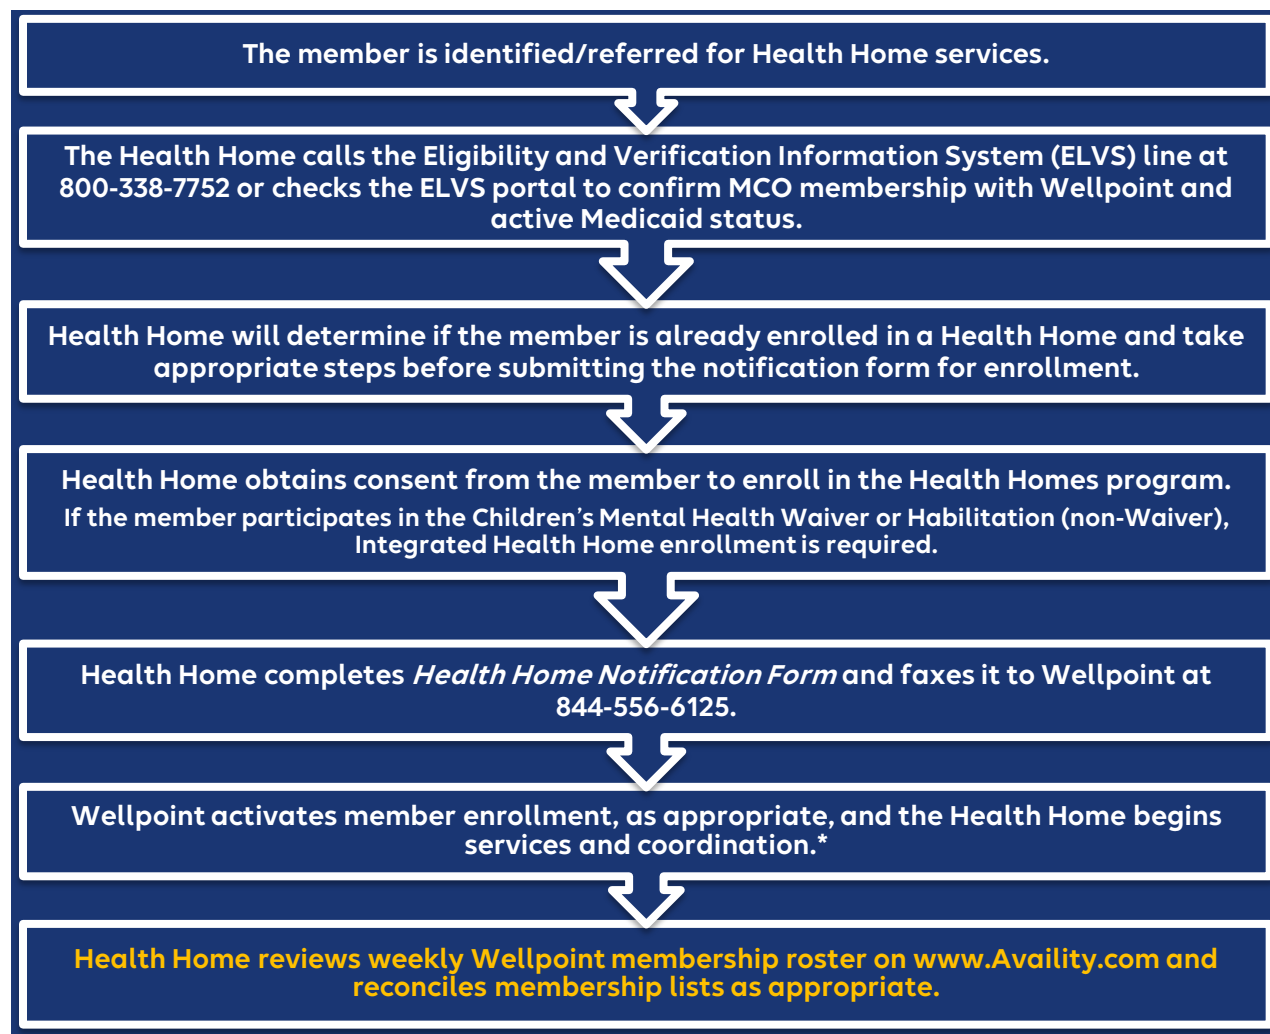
The member is identified/referred for Health Home services.

The Health Home calls the Eligibility and Verification Information System (ELVS) line at 800-338-7752 or checks the ELVS portal to confirm MCO membership with Wellpoint and active Medicaid status.

Health Home will determine if the member is already enrolled in a Health Home and take appropriate steps before submitting the notification form for enrollment.

Health Home obtains consent from the member to enroll in the Health Homes program.

If the member participates in the Children's Mental Health Waiver or Habilitation (non-Waiver), Integrated Health Home enrollment is required.

Health Home completes *Health Home Notification Form* and faxes it to Wellpoint at 844-556-6125.

Wellpoint activates member enrollment, as appropriate, and the Health Home begins services and coordination.*

Health Home reviews weekly Wellpoint membership roster on www.Availity.com and reconciles membership lists as appropriate.